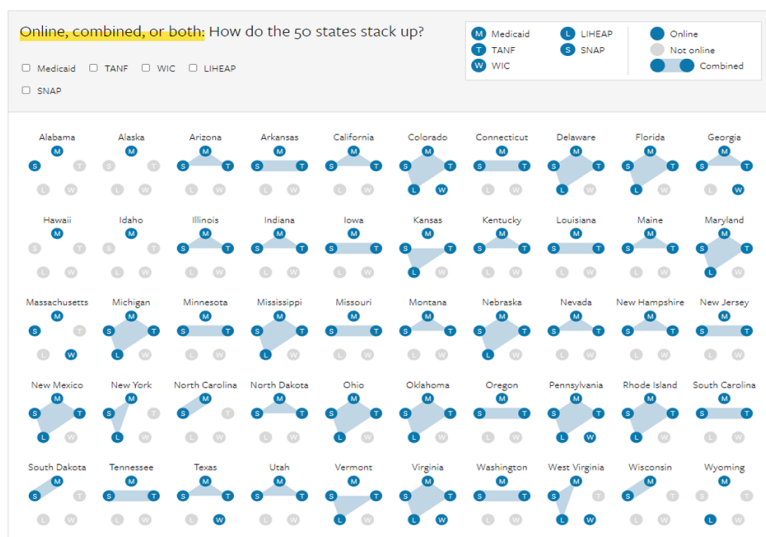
Online, combined, or both: How do the 50 states stack up?

☐ Medicaid ☐ TANF ☐ WIC ☐ LIHEAP ☐ SNAP

M Medicaid
T TANF
W WIC
L LIHEAP
S SNAP
Online
Not online
Combined

Alabama
Alaska
Arizona
Arkansas
California
Colorado
Connecticut
Delaware
Florida
Georgia
Hawaii
Idaho
Illinois
Indiana
Iowa
Kansas
Kentucky
Louisiana
Maine
Maryland
Massachusetts
Michigan
Minnesota
Mississippi
Missouri
Montana
Nebraska
Nevada
New Hampshire
New Jersey
New Mexico
New York
North Carolina
North Dakota
Ohio
Oklahoma
Oregon
Pennsylvania
Rhode Island
South Carolina
South Dakota
Tennessee
Texas
Utah
Vermont
Virginia
Washington
West Virginia
Wisconsin
Wyoming